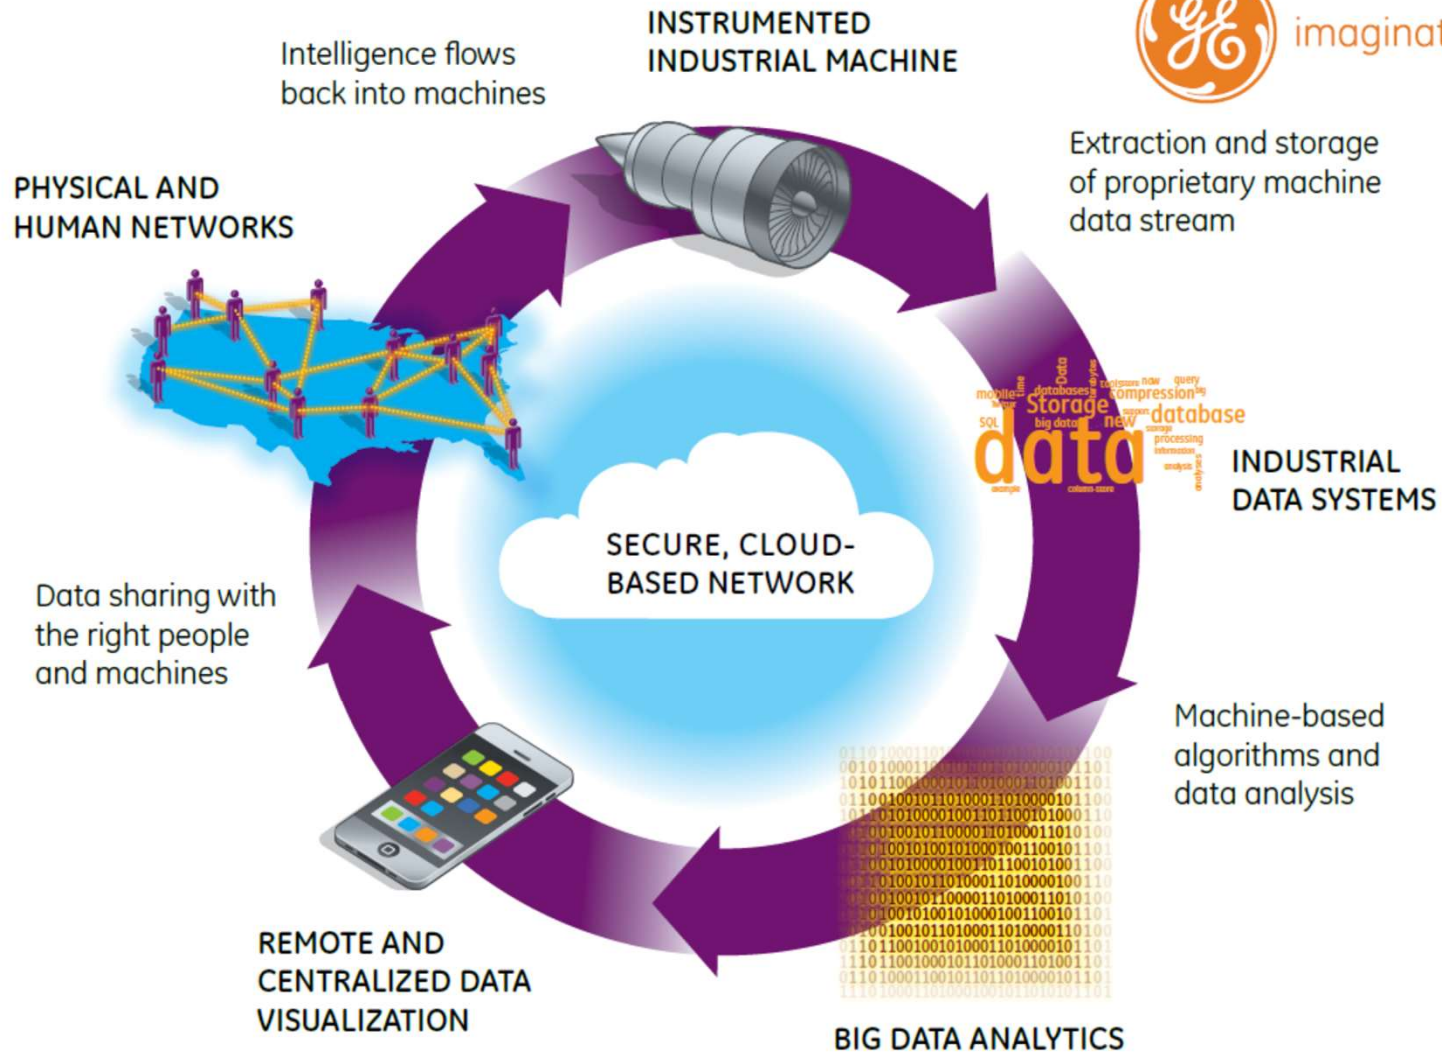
INSTRUMENTED INDUSTRIAL MACHINE

imaginat

Intelligence flows back into machines

Extraction and storage of proprietary machine data stream

PHYSICAL AND HUMAN NETWORKS

mobile databases compression database Storage SQL big data new data processing

INDUSTRIAL DATA SYSTEMS

SECURE, CLOUD-BASED NETWORK

Data sharing with the right people and machines

Machine-based algorithms and data analysis

REMOTE AND CENTRALIZED DATA VISUALIZATION

BIG DATA ANALYTICS